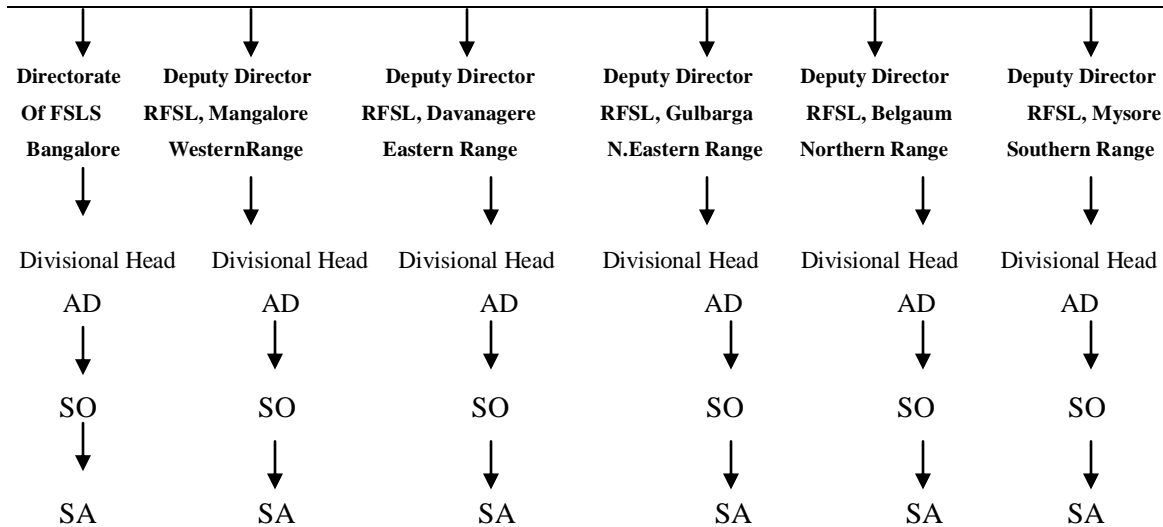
Directorate Of FSLS Bangalore

Divisional Head
AD
SO
SA

Deputy Director RFSL, Mangalore WesternRange

Divisional Head
AD
SO
SA

Deputy Director RFSL, Davanagere Eastern Range

Divisional Head
AD
SO
SA

Deputy Director RFSL, Gulbarga N.Eastern Range

Divisional Head
AD
SO
SA

Deputy Director RFSL, Belgaum Northern Range

Divisional Head
AD
SO
SA

Deputy Director RFSL, Mysore Southern Range

Divisional Head
AD
SO
SA